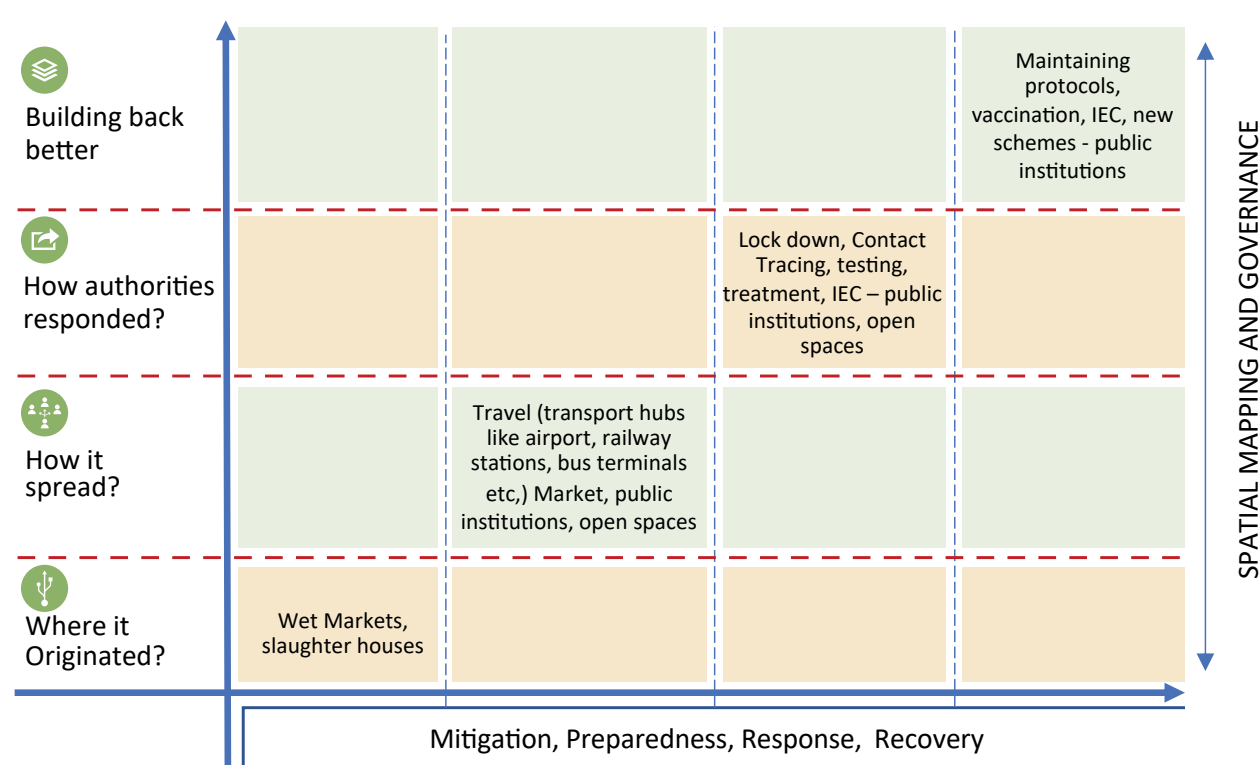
Building back better

Maintaining protocols, vaccination, IEC, new schemes - public institutions

How authorities responded?

Lock down, Contact Tracing, testing, treatment, IEC – public institutions, open spaces

How it spread?

Travel (transport hubs like airport, railway stations, bus terminals etc,) Market, public institutions, open spaces

Where it Originated?

Wet Markets, slaughter houses

SPATIAL MAPPING AND GOVERNANCE

Mitigation, Preparedness, Response, Recovery